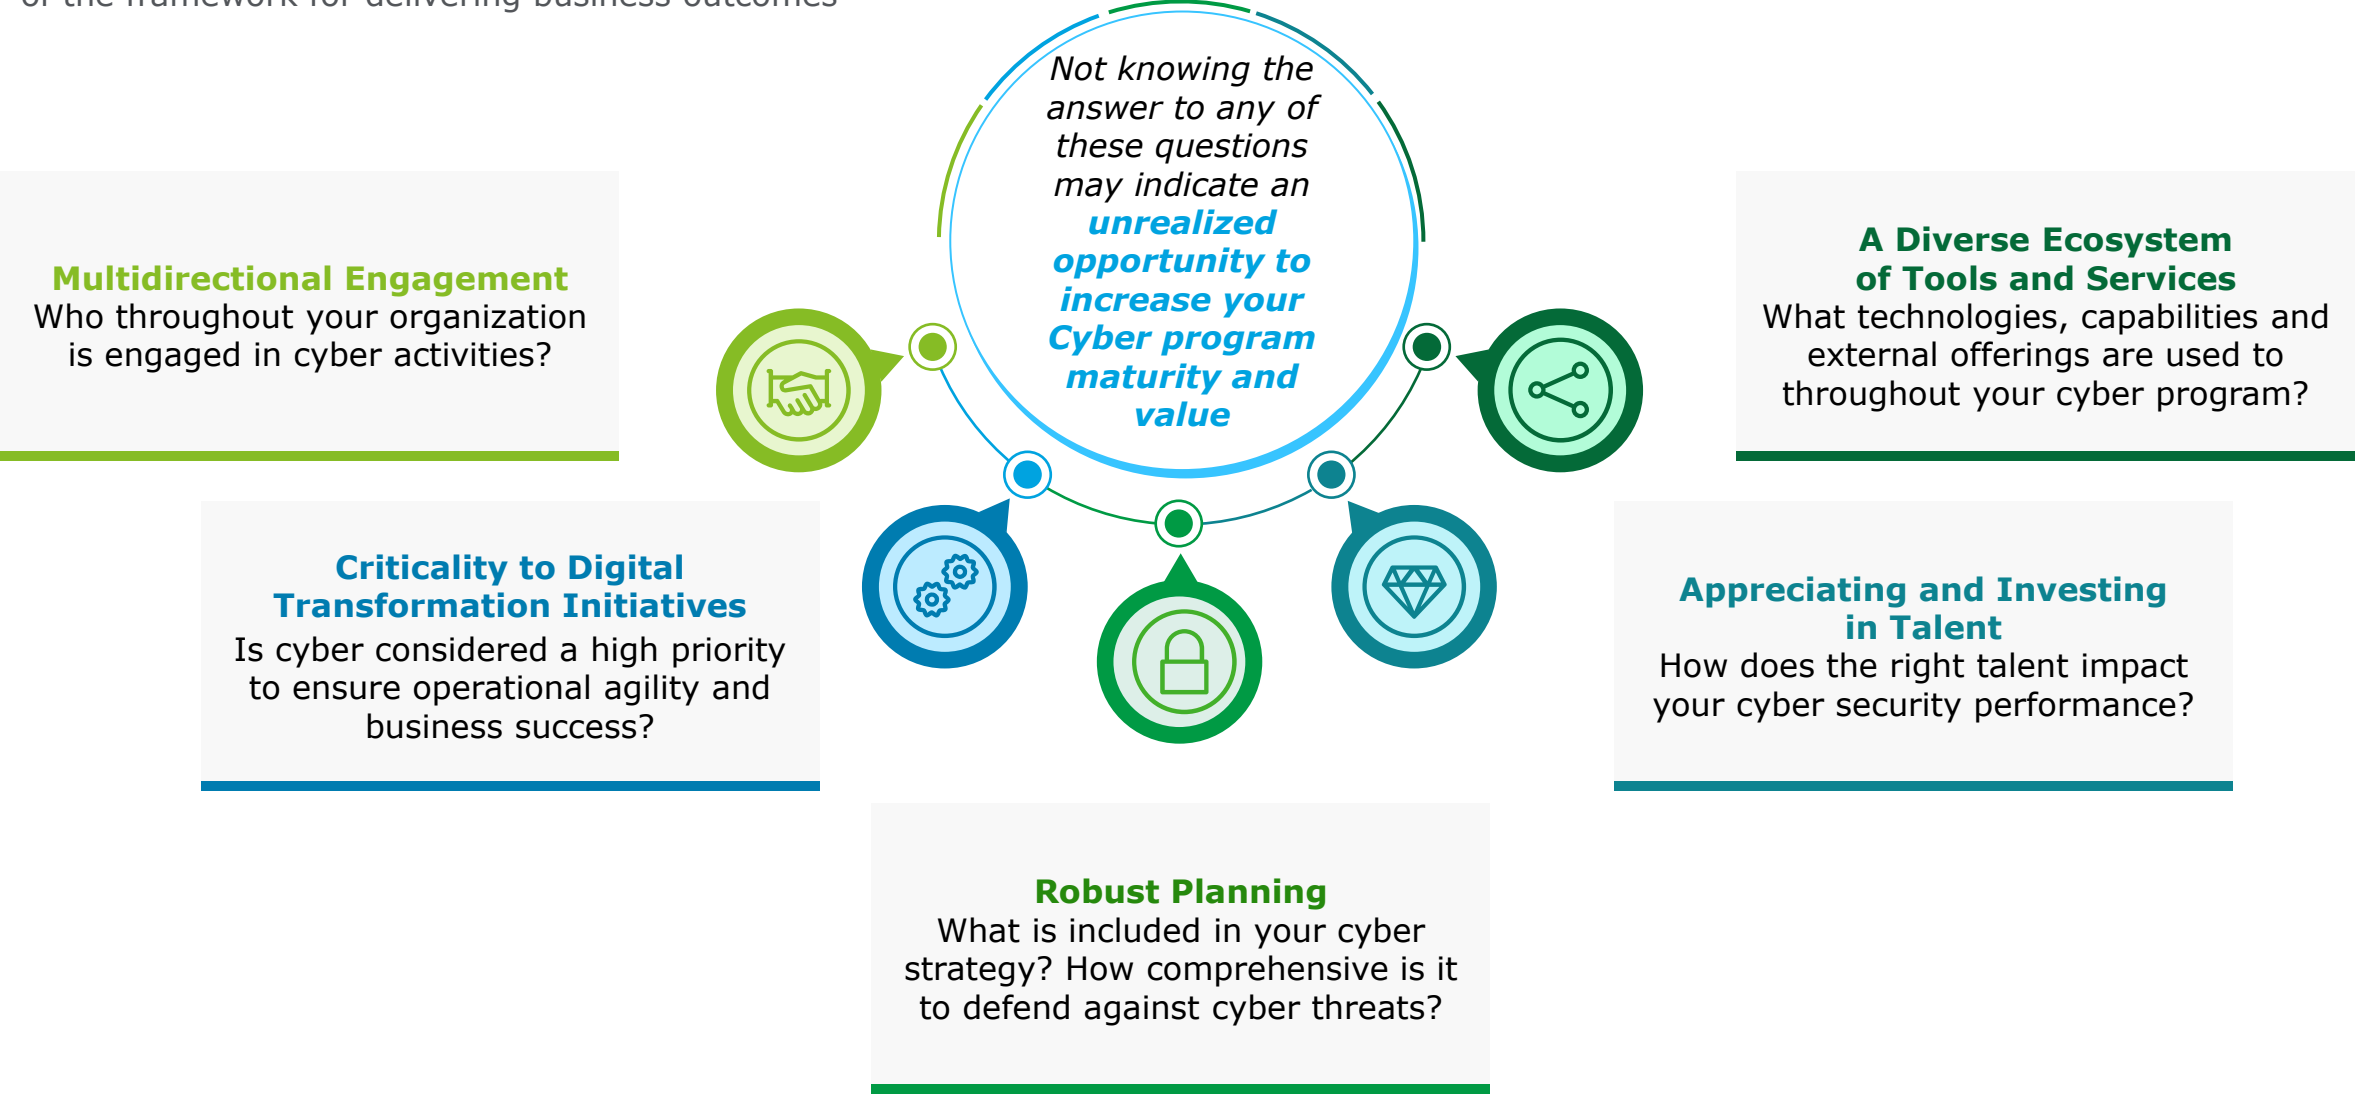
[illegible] the framework for delivering business outcomes

Not knowing the answer to any of these questions may indicate an **unrealized opportunity to increase your Cyber program maturity and value**

**Multidirectional Engagement**
Who throughout your organization is engaged in cyber activities?

**A Diverse Ecosystem of Tools and Services**
What technologies, capabilities and external offerings are used to throughout your cyber program?

**Criticality to Digital Transformation Initiatives**
Is cyber considered a high priority to ensure operational agility and business success?

**Appreciating and Investing in Talent**
How does the right talent impact your cyber security performance?

**Robust Planning**
What is included in your cyber strategy? How comprehensive is it to defend against cyber threats?